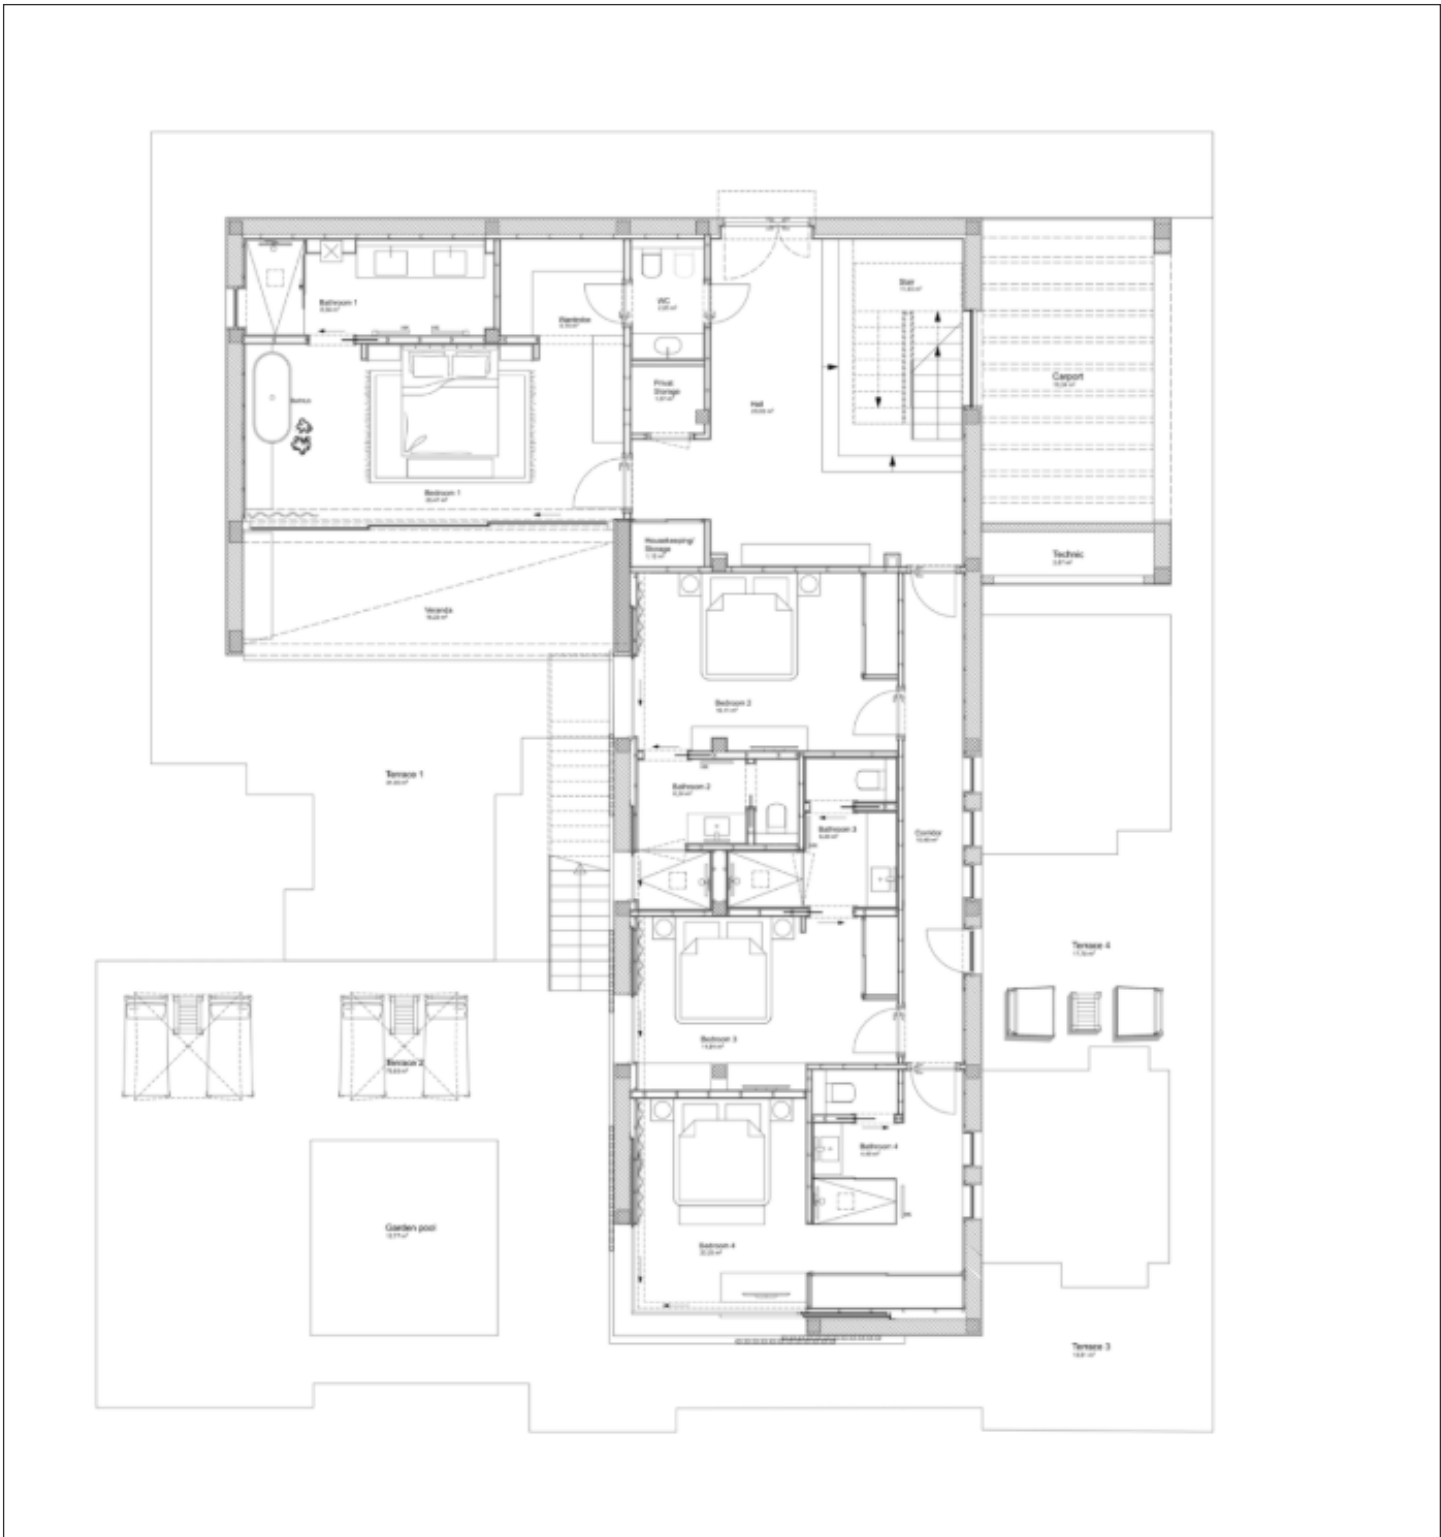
Bathroom 1
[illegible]

Wardrobe
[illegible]

WC
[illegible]

Stair
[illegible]

Private Storage
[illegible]

Hall
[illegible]

Carport
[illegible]

Bathtub

Bedroom 1
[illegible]

Housekeeping/ Storage
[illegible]

Technic
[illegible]

Veranda
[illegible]

Bedroom 2
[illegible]

Terrace 1
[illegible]

Bathroom 2
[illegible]

Bathroom 3
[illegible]

Corridor
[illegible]

Terrace 4
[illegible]

Bedroom 3
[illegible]

Terrace 2
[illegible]

Bathroom 4
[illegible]

Garden pool
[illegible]

Bedroom 4
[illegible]

Terrace 3
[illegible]